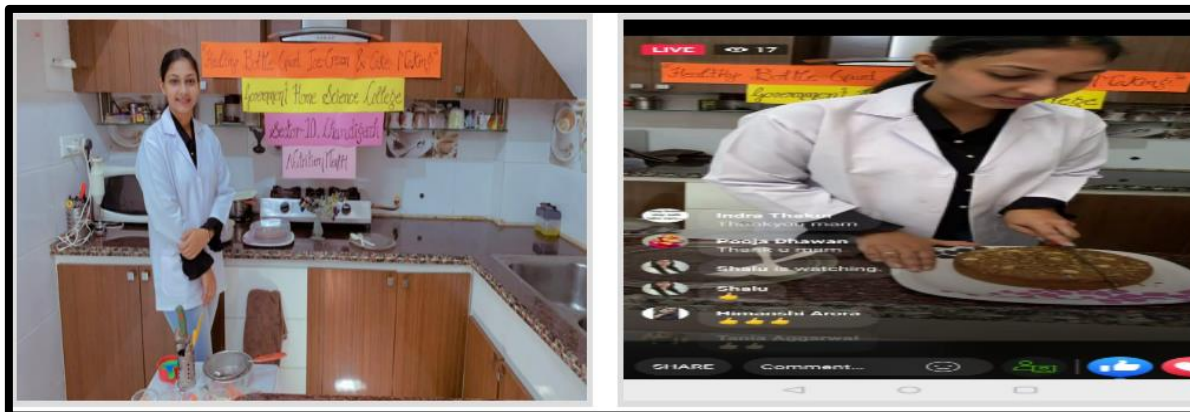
Healthy Bottle Gourd Ice Cream & Cake Making
Government Home Science College
Sector-10, Chandigarh
Nutrition Health

LIVE 17
Healthy Bottle Gourd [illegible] Making
Government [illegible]
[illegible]ence
Indra Thakur
Thankyou mam
Pooja Dhawan
Thank u mam
Shalu is watching.
Shalu
👍
Himanshi Arora
👍👍👍
Tania Aggarwal
SHARE
Comment...